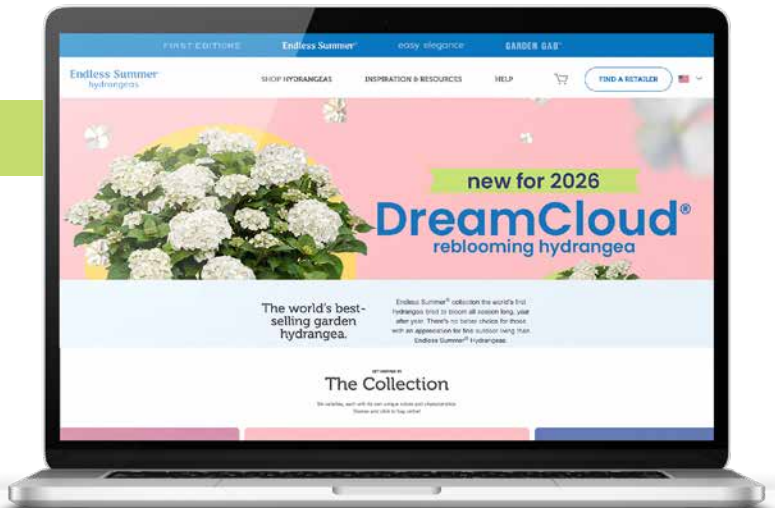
FIRST EDITIONS Endless Summer easy elegance GARDEN GAB

Endless Summer hydrangeas

SHOP HYDRANGEAS INSPIRATION & RESOURCES HELP FIND A RETAILER

new for 2026

DreamCloud®

reblooming hydrangea

The world's best-selling garden hydrangea.

Endless Summer® collection the world's first hydrangea bred to bloom all season long, year after year. There's no better choice for those with an appreciation for fine outdoor living than Endless Summer® Hydrangeas.

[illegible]

The Collection

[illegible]